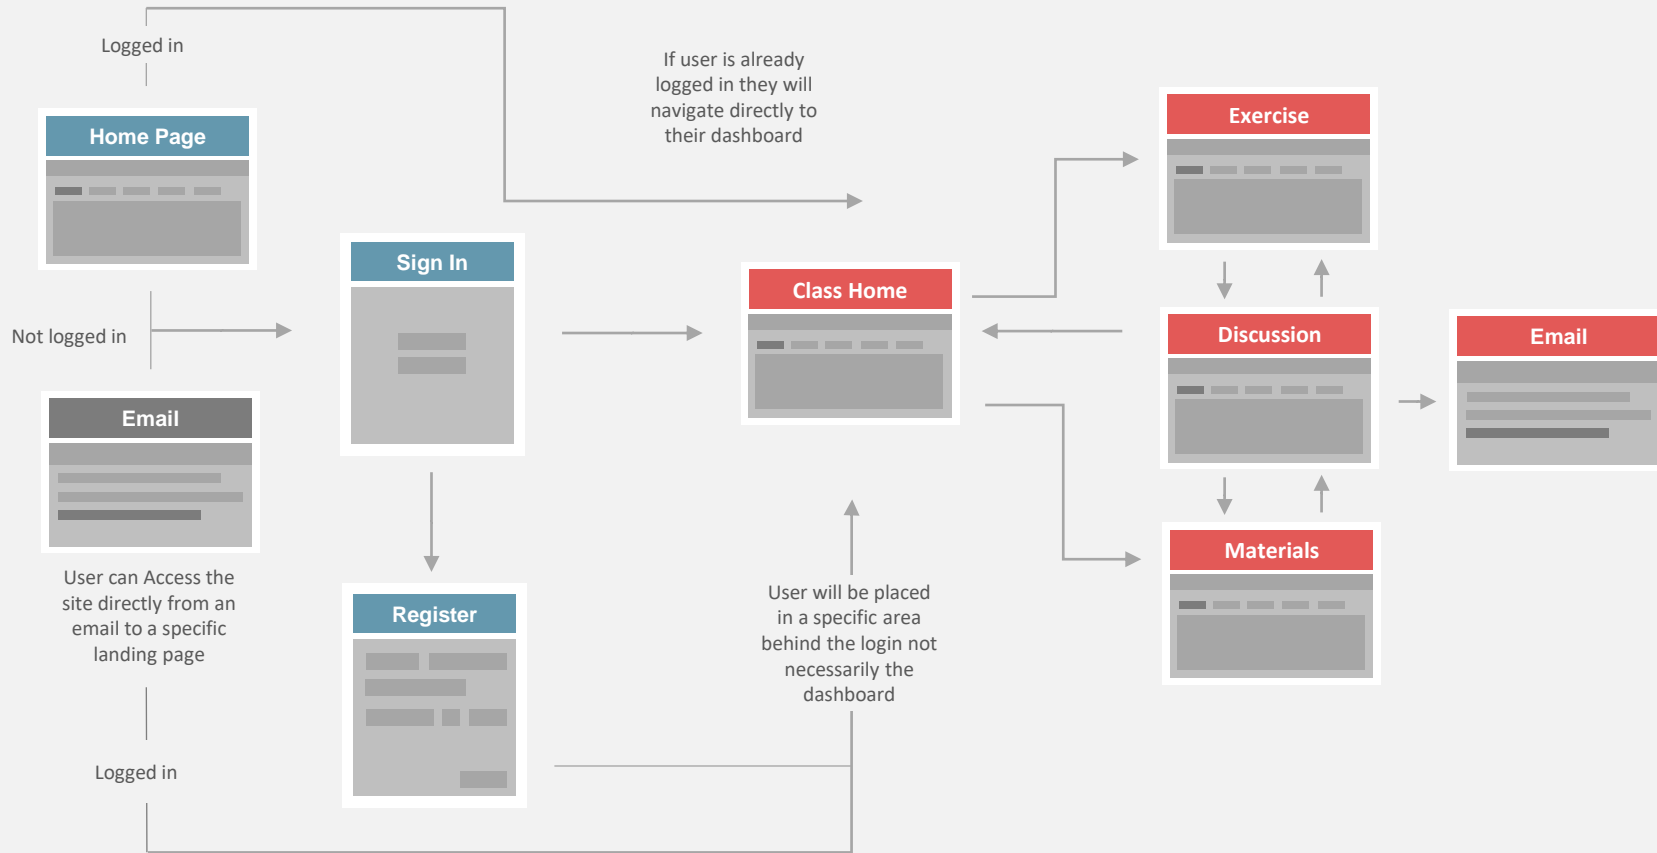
Logged in

Home Page

If user is already logged in they will navigate directly to their dashboard

Exercise

Sign In

Class Home

Not logged in

Discussion

Email

Email

User can Access the site directly from an email to a specific landing page

Materials

Register

User will be placed in a specific area behind the login not necessarily the dashboard

Logged in